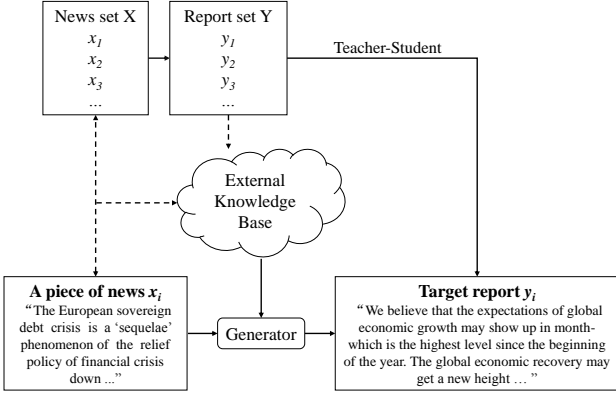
News set X
$x_1$
$x_2$
$x_3$
...

Report set Y
$y_1$
$y_2$
$y_3$
...

Teacher-Student

External Knowledge Base

A piece of news $x_i$
"The European sovereign debt crisis is a 'sequelae' phenomenon of the relief policy of financial crisis down ..."

Generator

Target report $y_i$
"We believe that the expectations of global economic growth may show up in month-which is the highest level since the beginning of the year. The global economic recovery may get a new height … "